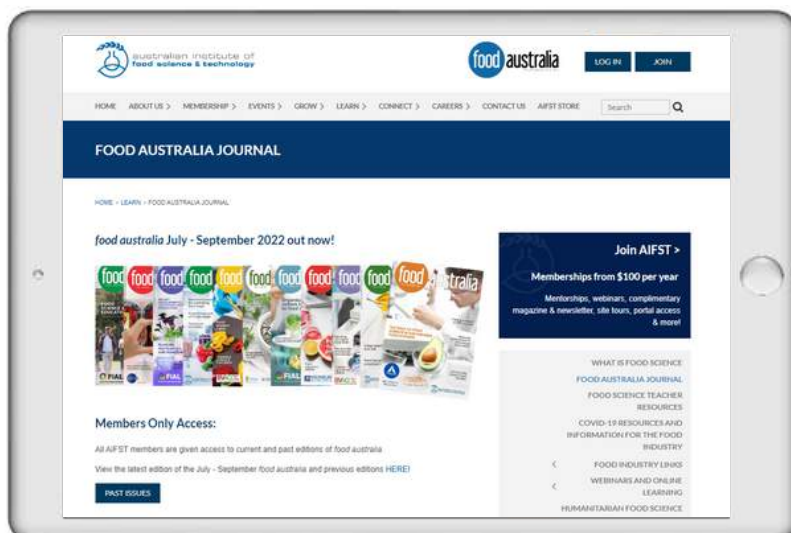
australian institute of food science & technology

food australia

LOG IN

JOIN

HOME ABOUT US > MEMBERSHIP > EVENTS > GROW > LEARN > CONNECT > CAREERS > CONTACT US AIFST STORE

Search

FOOD AUSTRALIA JOURNAL

HOME > LEARN > FOOD AUSTRALIA JOURNAL

food australia July - September 2022 out now!

Members Only Access:

All AIFST members are given access to current and past editions of food australia

View the latest edition of the July - September food australia and previous editions HERE!

PAST ISSUES

Join AIFST >

Memberships from $100 per year

Mentorships, webinars, complimentary magazine & newsletter, site tours, portal access & more!

WHAT IS FOOD SCIENCE

FOOD AUSTRALIA JOURNAL

FOOD SCIENCE TEACHER RESOURCES

COVID-19 RESOURCES AND INFORMATION FOR THE FOOD INDUSTRY

FOOD INDUSTRY LINKS

WEBINARS AND ONLINE LEARNING

HUMANITARIAN FOOD SCIENCE